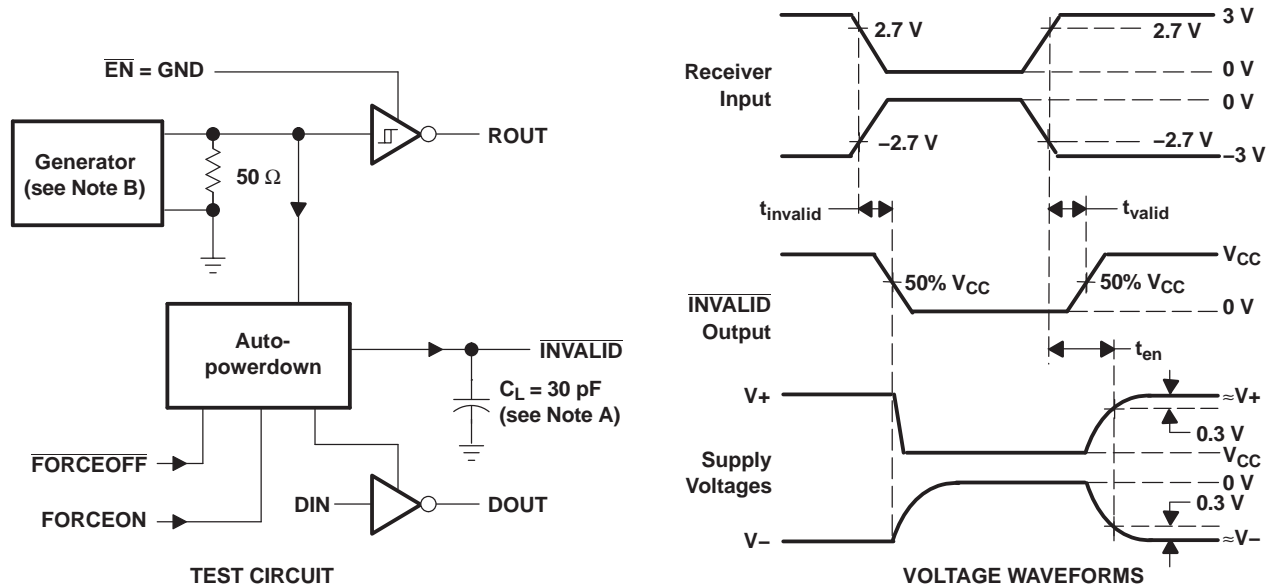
$\overline{EN}$ = GND

Generator (see Note B)

50 Ω

ROUT

Auto-powerdown

$\overline{INVALID}$

$C_L$ = 30 pF (see Note A)

$\overline{FORCEOFF}$

FORCEON

DIN

DOUT

TEST CIRCUIT

Receiver Input

2.7 V

2.7 V

3 V

0 V

0 V

–2.7 V

–2.7 V

–3 V

$t_{invalid}$

$t_{valid}$

$V_{CC}$

50% $V_{CC}$

50% $V_{CC}$

0 V

$\overline{INVALID}$ Output

$t_{en}$

V+

≈V+

0.3 V

Supply Voltages

$V_{CC}$

0 V

0.3 V

V–

≈V–

VOLTAGE WAVEFORMS